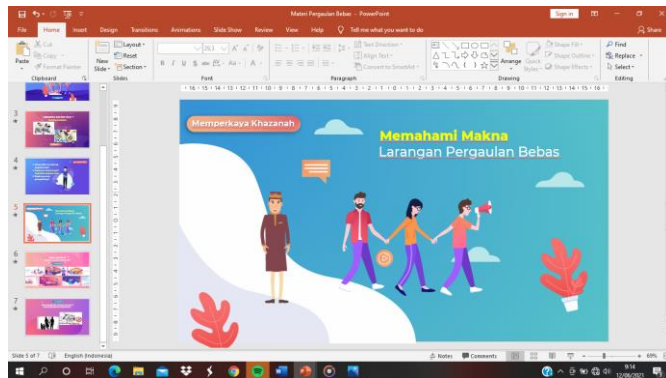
Materi Pergaulan Bebas - PowerPoint

Sign in

File Home Insert Design Transitions Animations Slide Show Review View Help Tell me what you want to do

Share

Cut
Copy
Format Painter
Paste
Clipboard

New Slide
Layout
Reset
Section
Slides

Font

Text Direction
Align Text
Convert to SmartArt
Paragraph

Arrange
Quick Styles
Shape Fill
Shape Outline
Shape Effects
Drawing

Find
Replace
Select
Editing

3
4
5
6
7

Memperkaya Khazanah

Memahami Makna
Larangan Pergaulan Bebas

Slide 5 of 7 English (Indonesia)

Notes Comments

69%

9:14
12/06/2021